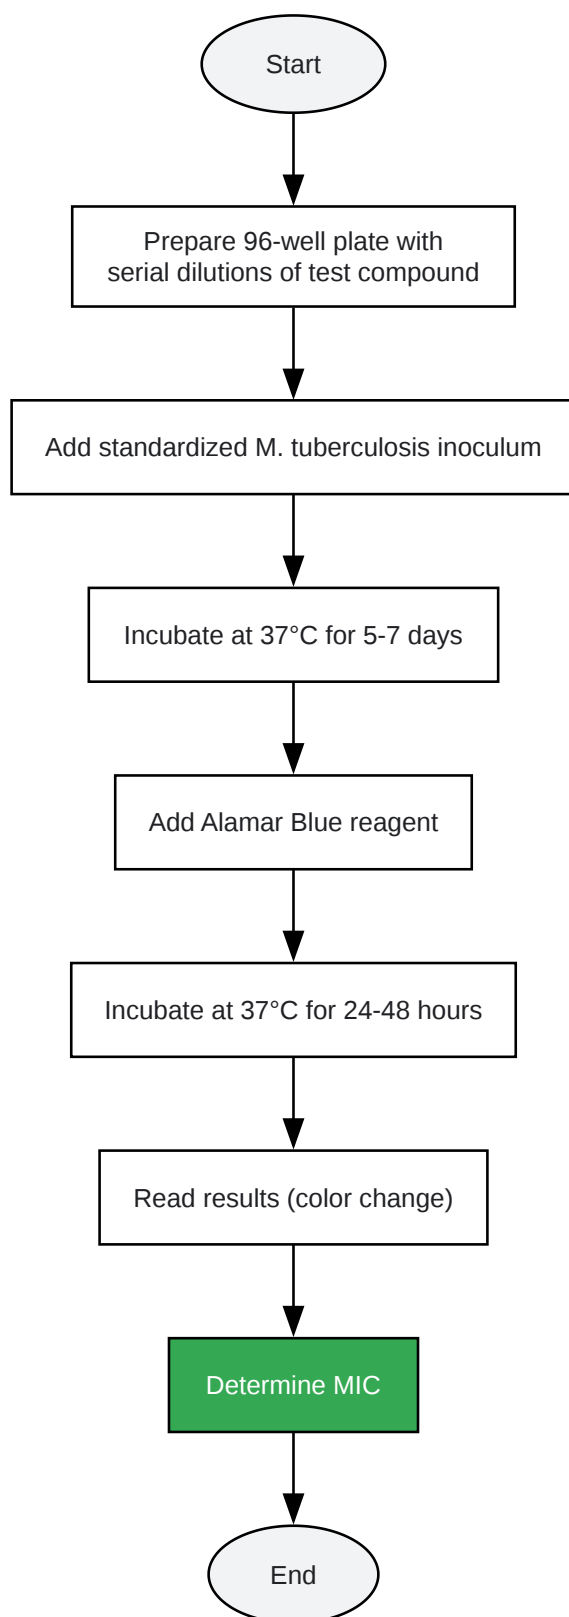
Start

Prepare 96-well plate with serial dilutions of test compound

Add standardized M. tuberculosis inoculum

Incubate at 37°C for 5-7 days

Add Alamar Blue reagent

Incubate at 37°C for 24-48 hours

Read results (color change)

Determine MIC

End